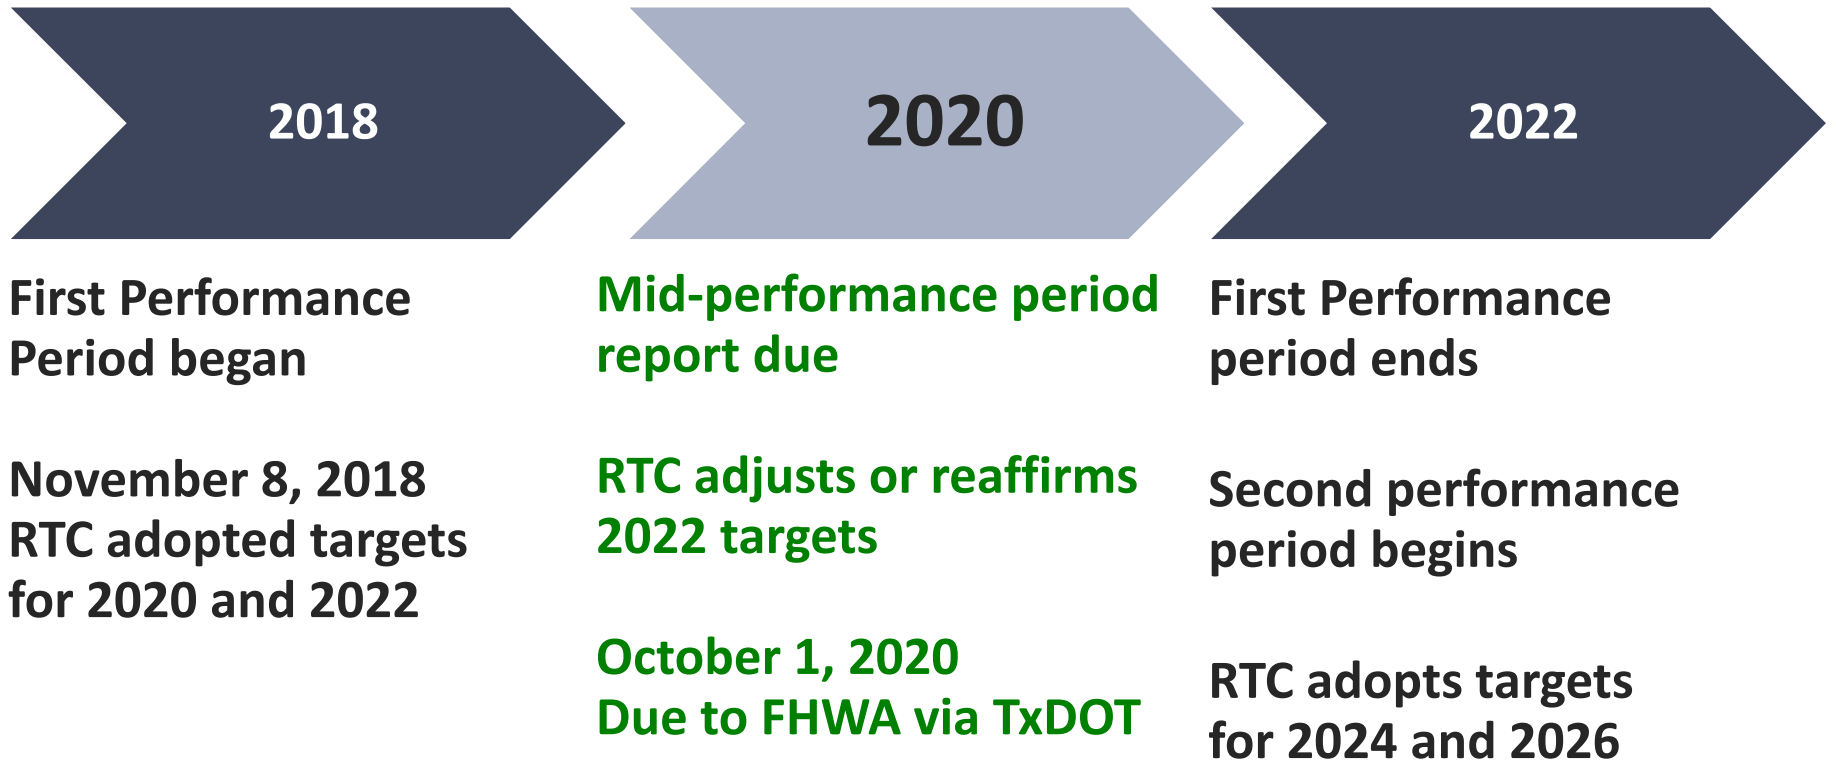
2018

First Performance Period began

November 8, 2018
RTC adopted targets for 2020 and 2022

2020

Mid-performance period report due

RTC adjusts or reaffirms 2022 targets

October 1, 2020
Due to FHWA via TxDOT

2022

First Performance period ends

Second performance period begins

RTC adopts targets for 2024 and 2026